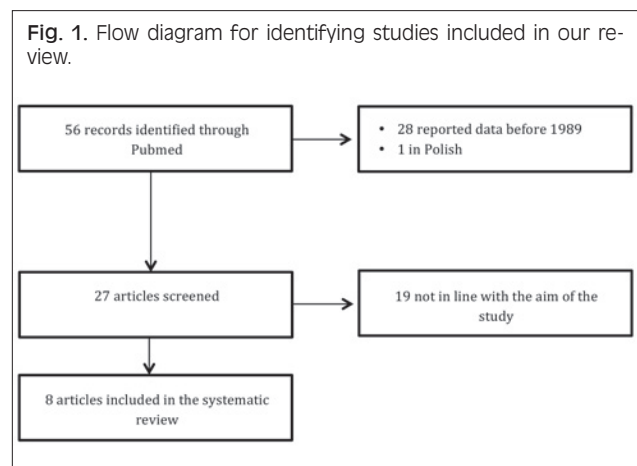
**Fig. 1.** Flow diagram for identifying studies included in our review.

56 records identified through Pubmed

• 28 reported data before 1989
• 1 in Polish

27 articles screened

19 not in line with the aim of the study

8 articles included in the systematic review